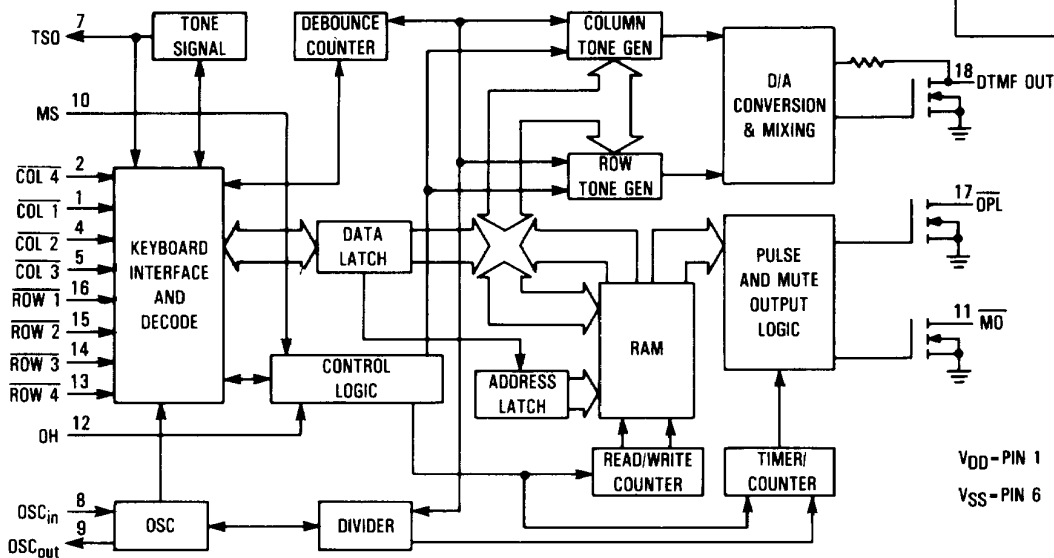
7
TSO
TONE SIGNAL
DEBOUNCE COUNTER
COLUMN TONE GEN
D/A CONVERSION & MIXING
18 DTMF OUT
MS 10
ROW TONE GEN
$\overline{COL\ 4}$ 2
$\overline{COL\ 1}$ 1
$\overline{COL\ 2}$ 4
$\overline{COL\ 3}$ 5
$\overline{ROW\ 1}$ 16
$\overline{ROW\ 2}$ 15
$\overline{ROW\ 3}$ 14
$\overline{ROW\ 4}$ 13
KEYBOARD INTERFACE AND DECODE
DATA LATCH
17 $\overline{OPL}$
PULSE AND MUTE OUTPUT LOGIC
11 $\overline{MO}$
RAM
CONTROL LOGIC
ADDRESS LATCH
OH 12
READ/WRITE COUNTER
TIMER/ COUNTER
$V_{DD}$ - PIN 1
$V_{SS}$ - PIN 6
$OSC_{in}$ 8
9
$OSC_{out}$
OSC
DIVIDER